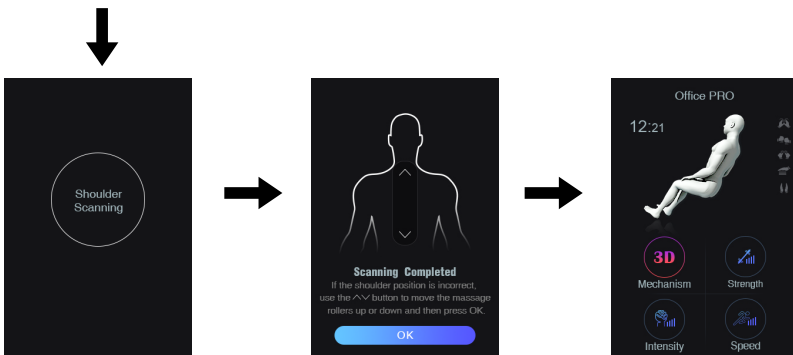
Shoulder Scanning

Scanning Completed

If the shoulder position is incorrect, use the ∧∨ button to move the massage rollers up or down and then press OK.

OK

Office PRO

12:21

3D

Mechanism

Strength

Intensity

Speed